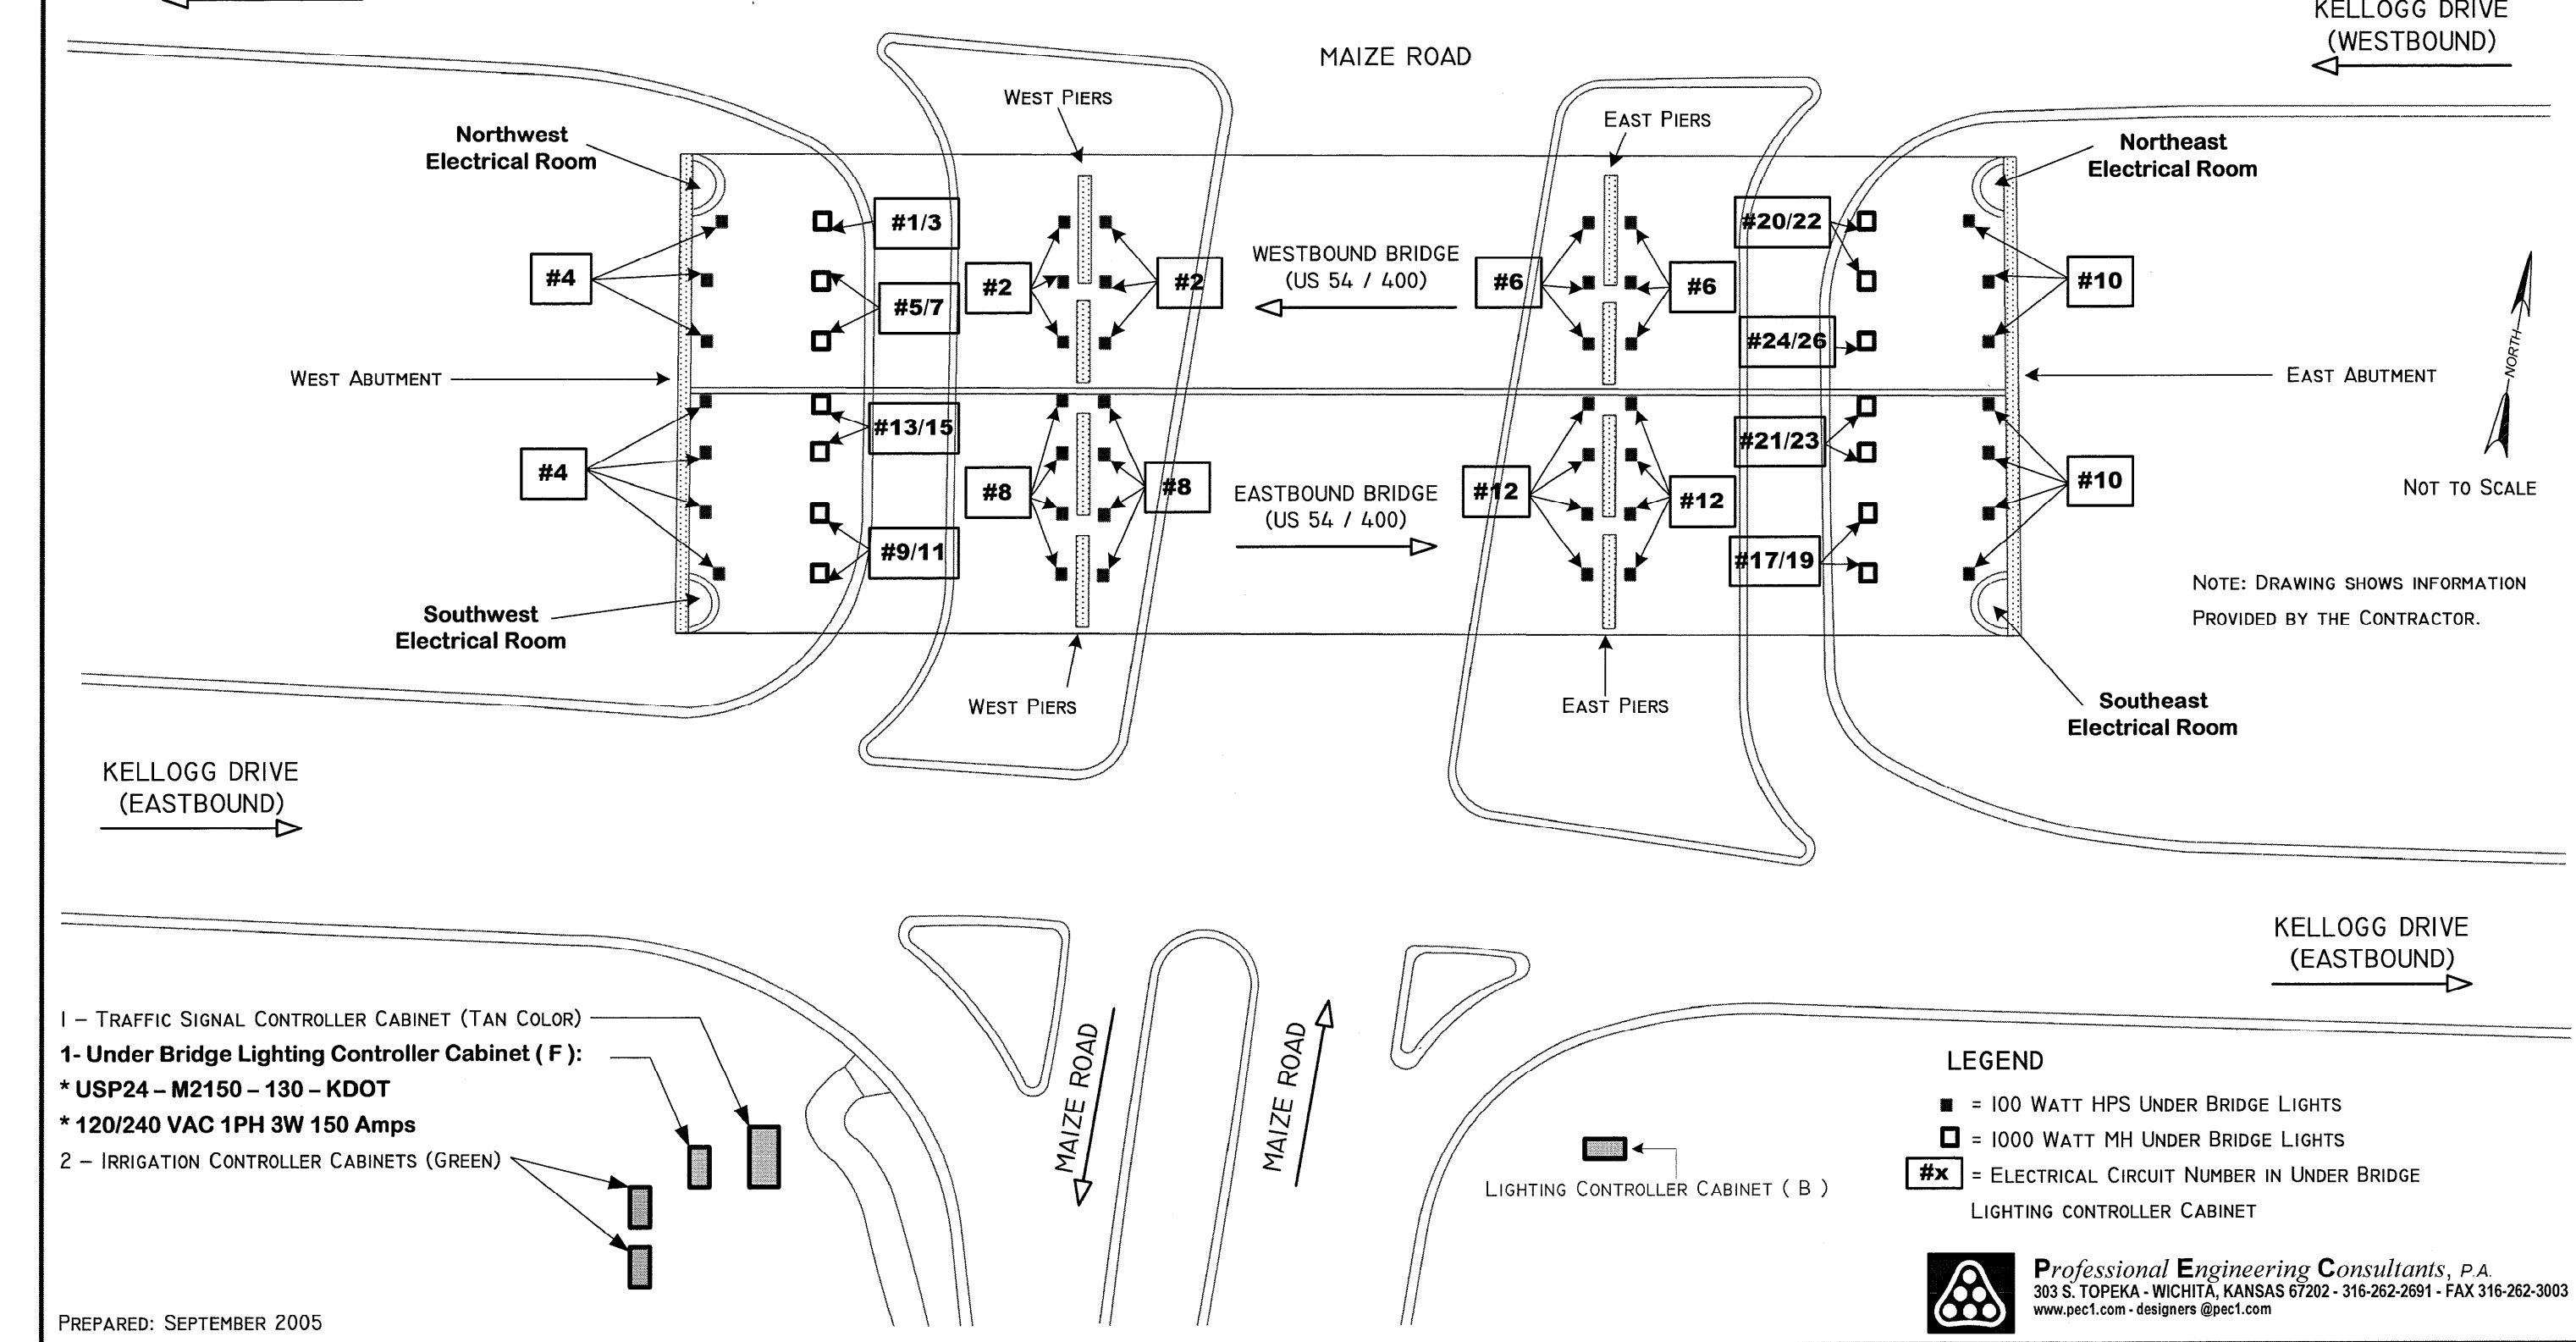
KELLOGG DRIVE (WESTBOUND)

MAIZE ROAD

WEST PIERS

EAST PIERS

Northwest Electrical Room

Northeast Electrical Room

#1/3

#4

#5/7

#2

#2

WESTBOUND BRIDGE (US 54 / 400)

#6

#6

#20/22

#24/26

#10

WEST ABUTMENT

EAST ABUTMENT

NORTH

#13/15

#4

#8

#8

EASTBOUND BRIDGE (US 54 / 400)

#12

#12

#21/23

#10

NOT TO SCALE

#9/11

#17/19

NOTE: DRAWING SHOWS INFORMATION PROVIDED BY THE CONTRACTOR.

Southwest Electrical Room

WEST PIERS

EAST PIERS

Southeast Electrical Room

KELLOGG DRIVE (EASTBOUND)

KELLOGG DRIVE (EASTBOUND)

1 – TRAFFIC SIGNAL CONTROLLER CABINET (TAN COLOR)

1- Under Bridge Lighting Controller Cabinet ( F ):

* USP24 – M2150 – 130 – KDOT

* 120/240 VAC 1PH 3W 150 Amps

2 – IRRIGATION CONTROLLER CABINETS (GREEN)

MAIZE ROAD

MAIZE ROAD

LIGHTING CONTROLLER CABINET ( B )

LEGEND

= 100 WATT HPS UNDER BRIDGE LIGHTS

= 1000 WATT MH UNDER BRIDGE LIGHTS

#x = ELECTRICAL CIRCUIT NUMBER IN UNDER BRIDGE LIGHTING CONTROLLER CABINET

Professional Engineering Consultants, P.A.
303 S. TOPEKA - WICHITA, KANSAS 67202 - 316-262-2691 - FAX 316-262-3003
www.pec1.com - designers @pec1.com

PREPARED: SEPTEMBER 2005